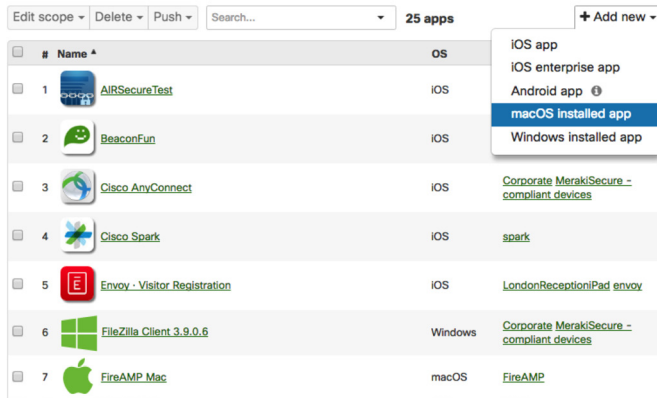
Edit scope ▾ Delete ▾ Push ▾ Search... ▾ 25 apps + Add new ▾

iOS app
iOS enterprise app
Android app
macOS installed app
Windows installed app

| | # | Name ▴ | OS | |
|---|---|---|---|---|
| | 1 | AIRSecureTest | iOS | |
| | 2 | BeaconFun | iOS | |
| | 3 | Cisco AnyConnect | iOS | Corporate MerakiSecure - compliant devices |
| | 4 | Cisco Spark | iOS | spark |
| | 5 | Envoy · Visitor Registration | iOS | LondonReceptioniPad envoy |
| | 6 | FileZilla Client 3.9.0.6 | Windows | Corporate MerakiSecure - compliant devices |
| | 7 | FireAMP Mac | macOS | FireAMP |